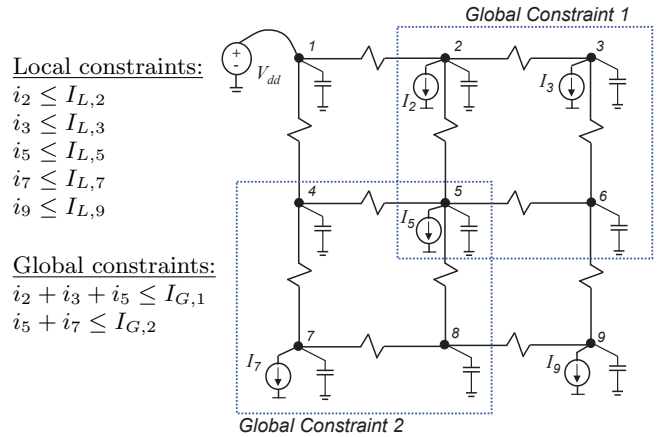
Global Constraint 1

Local constraints:
$i_2 \leq I_{L,2}$
$i_3 \leq I_{L,3}$
$i_5 \leq I_{L,5}$
$i_7 \leq I_{L,7}$
$i_9 \leq I_{L,9}$

Global constraints:
$i_2 + i_3 + i_5 \leq I_{G,1}$
$i_5 + i_7 \leq I_{G,2}$

+
-
$V_{dd}$
1
2
3
$I_2$
$I_3$
4
5
6
$I_5$
7
8
9
$I_7$
$I_9$

Global Constraint 2